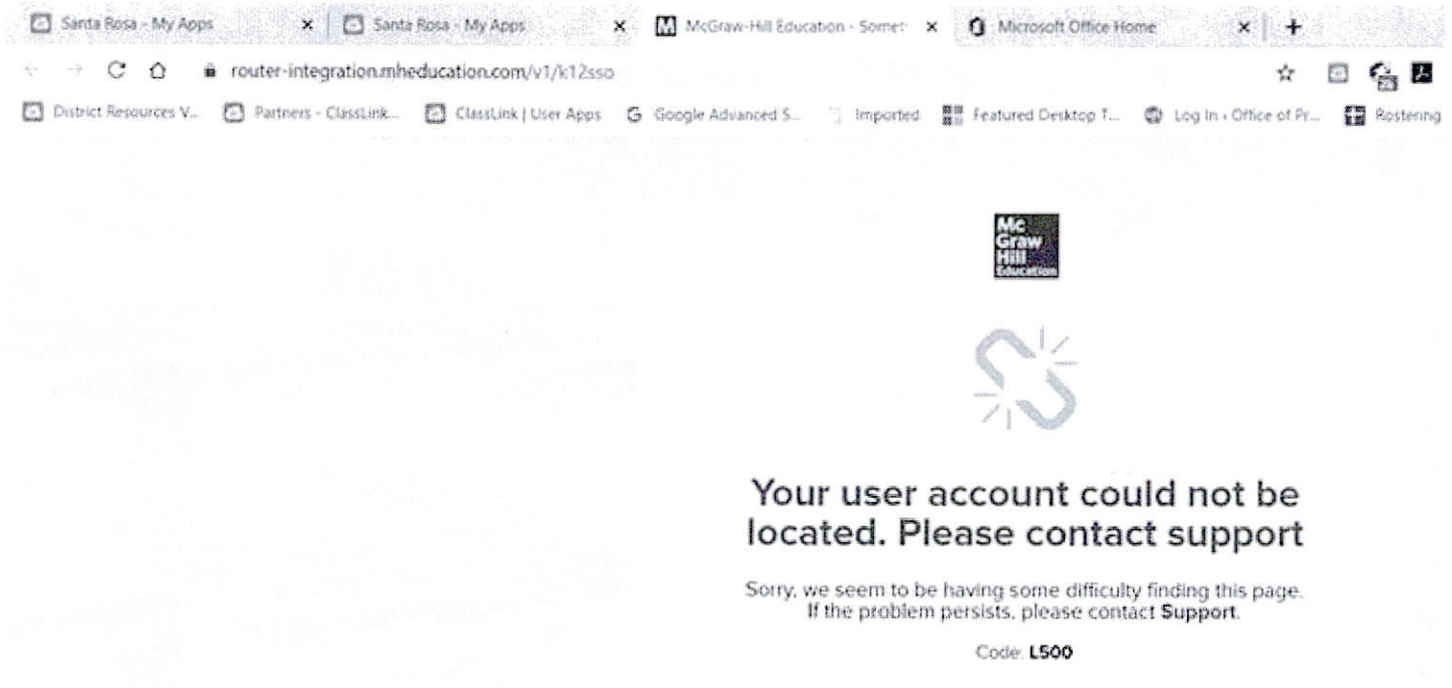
Santa Rosa - My Apps ×
Santa Rosa - My Apps ×
McGraw-Hill Education - Somet ×
Microsoft Office Home ×
+

router-integration.mheducation.com/v1/k12sso

District Resources V... Partners - ClassLink... ClassLink | User Apps Google Advanced S... Imported Featured Desktop T... Log In ‹ Office of Pr... Rostering

Mc Graw Hill Education

Your user account could not be located. Please contact support

Sorry, we seem to be having some difficulty finding this page. If the problem persists, please contact **Support**.

Code: **L500**